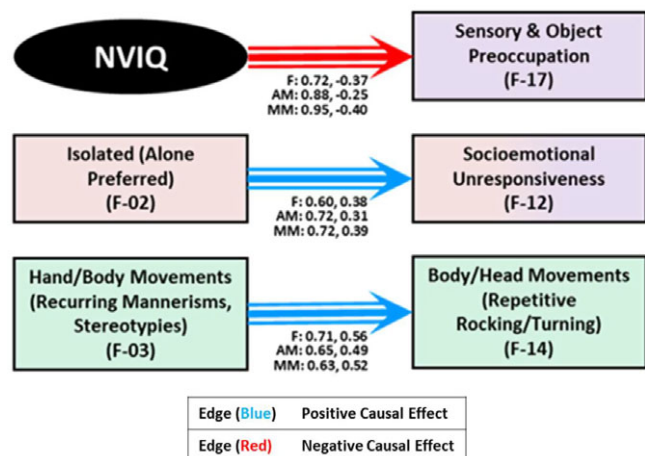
NVIQ

F: 0.72, -0.37
AM: 0.88, -0.25
MM: 0.95, -0.40

Sensory & Object Preoccupation (F-17)

Isolated (Alone Preferred) (F-02)

F: 0.60, 0.38
AM: 0.72, 0.31
MM: 0.72, 0.39

Socioemotional Unresponsiveness (F-12)

Hand/Body Movements (Recurring Mannerisms, Stereotypies) (F-03)

F: 0.71, 0.56
AM: 0.65, 0.49
MM: 0.63, 0.52

Body/Head Movements (Repetitive Rocking/Turning) (F-14)

| Edge (Blue) | Positive Causal Effect |
|---|---|
| Edge (Red) | Negative Causal Effect |